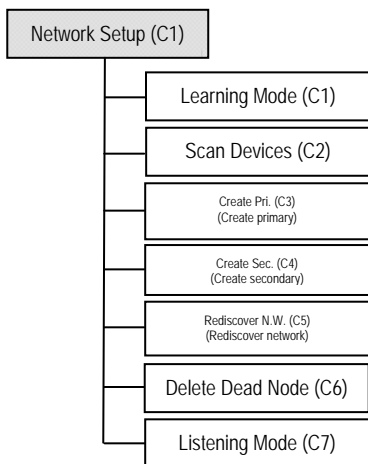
Network Setup (C1)

Learning Mode (C1)

Scan Devices (C2)

Create Pri. (C3)
(Create primary)

Create Sec. (C4)
(Create secondary)

Rediscover N.W. (C5)
(Rediscover network)

Delete Dead Node (C6)

Listening Mode (C7)